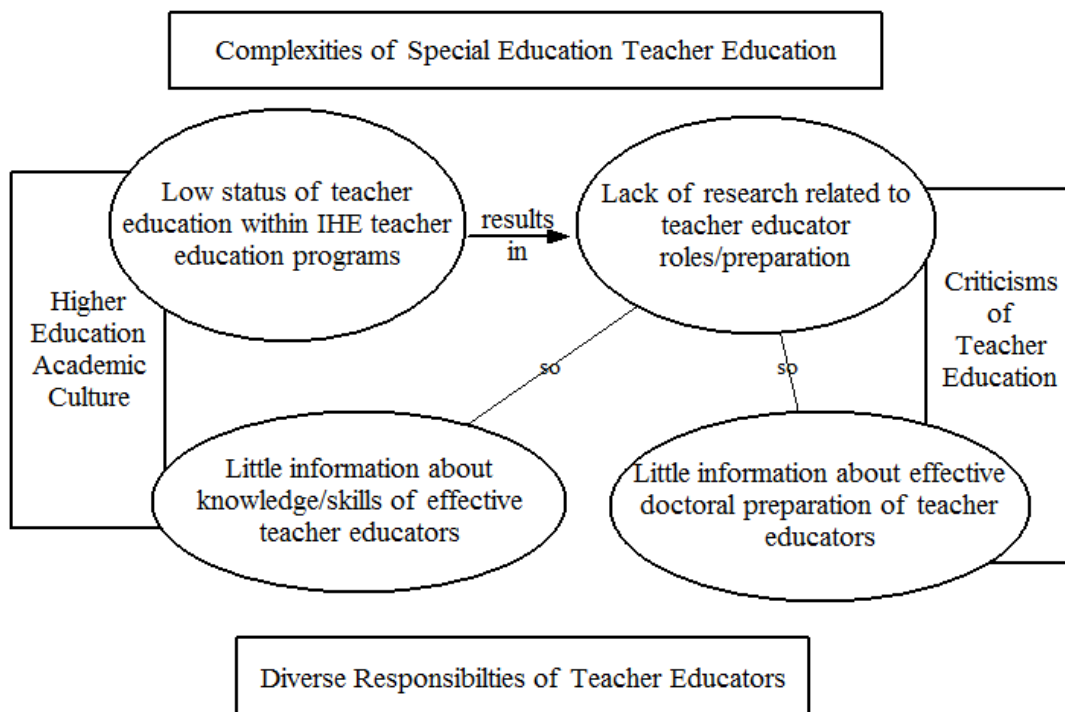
Complexities of Special Education Teacher Education

Low status of teacher education within IHE teacher education programs

results in

Lack of research related to teacher educator roles/preparation

Higher Education Academic Culture

Criticisms of Teacher Education

so

so

Little information about knowledge/skills of effective teacher educators

Little information about effective doctoral preparation of teacher educators

Diverse Responsibilties of Teacher Educators